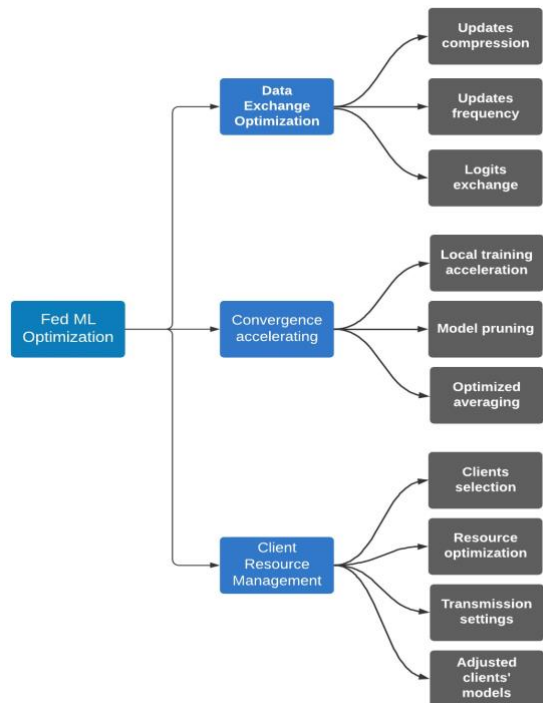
Fed ML Optimization

Data Exchange Optimization

Updates compression

Updates frequency

Logits exchange

Convergence accelerating

Local training acceleration

Model pruning

Optimized averaging

Client Resource Management

Clients selection

Resource optimization

Transmission settings

Adjusted clients' models